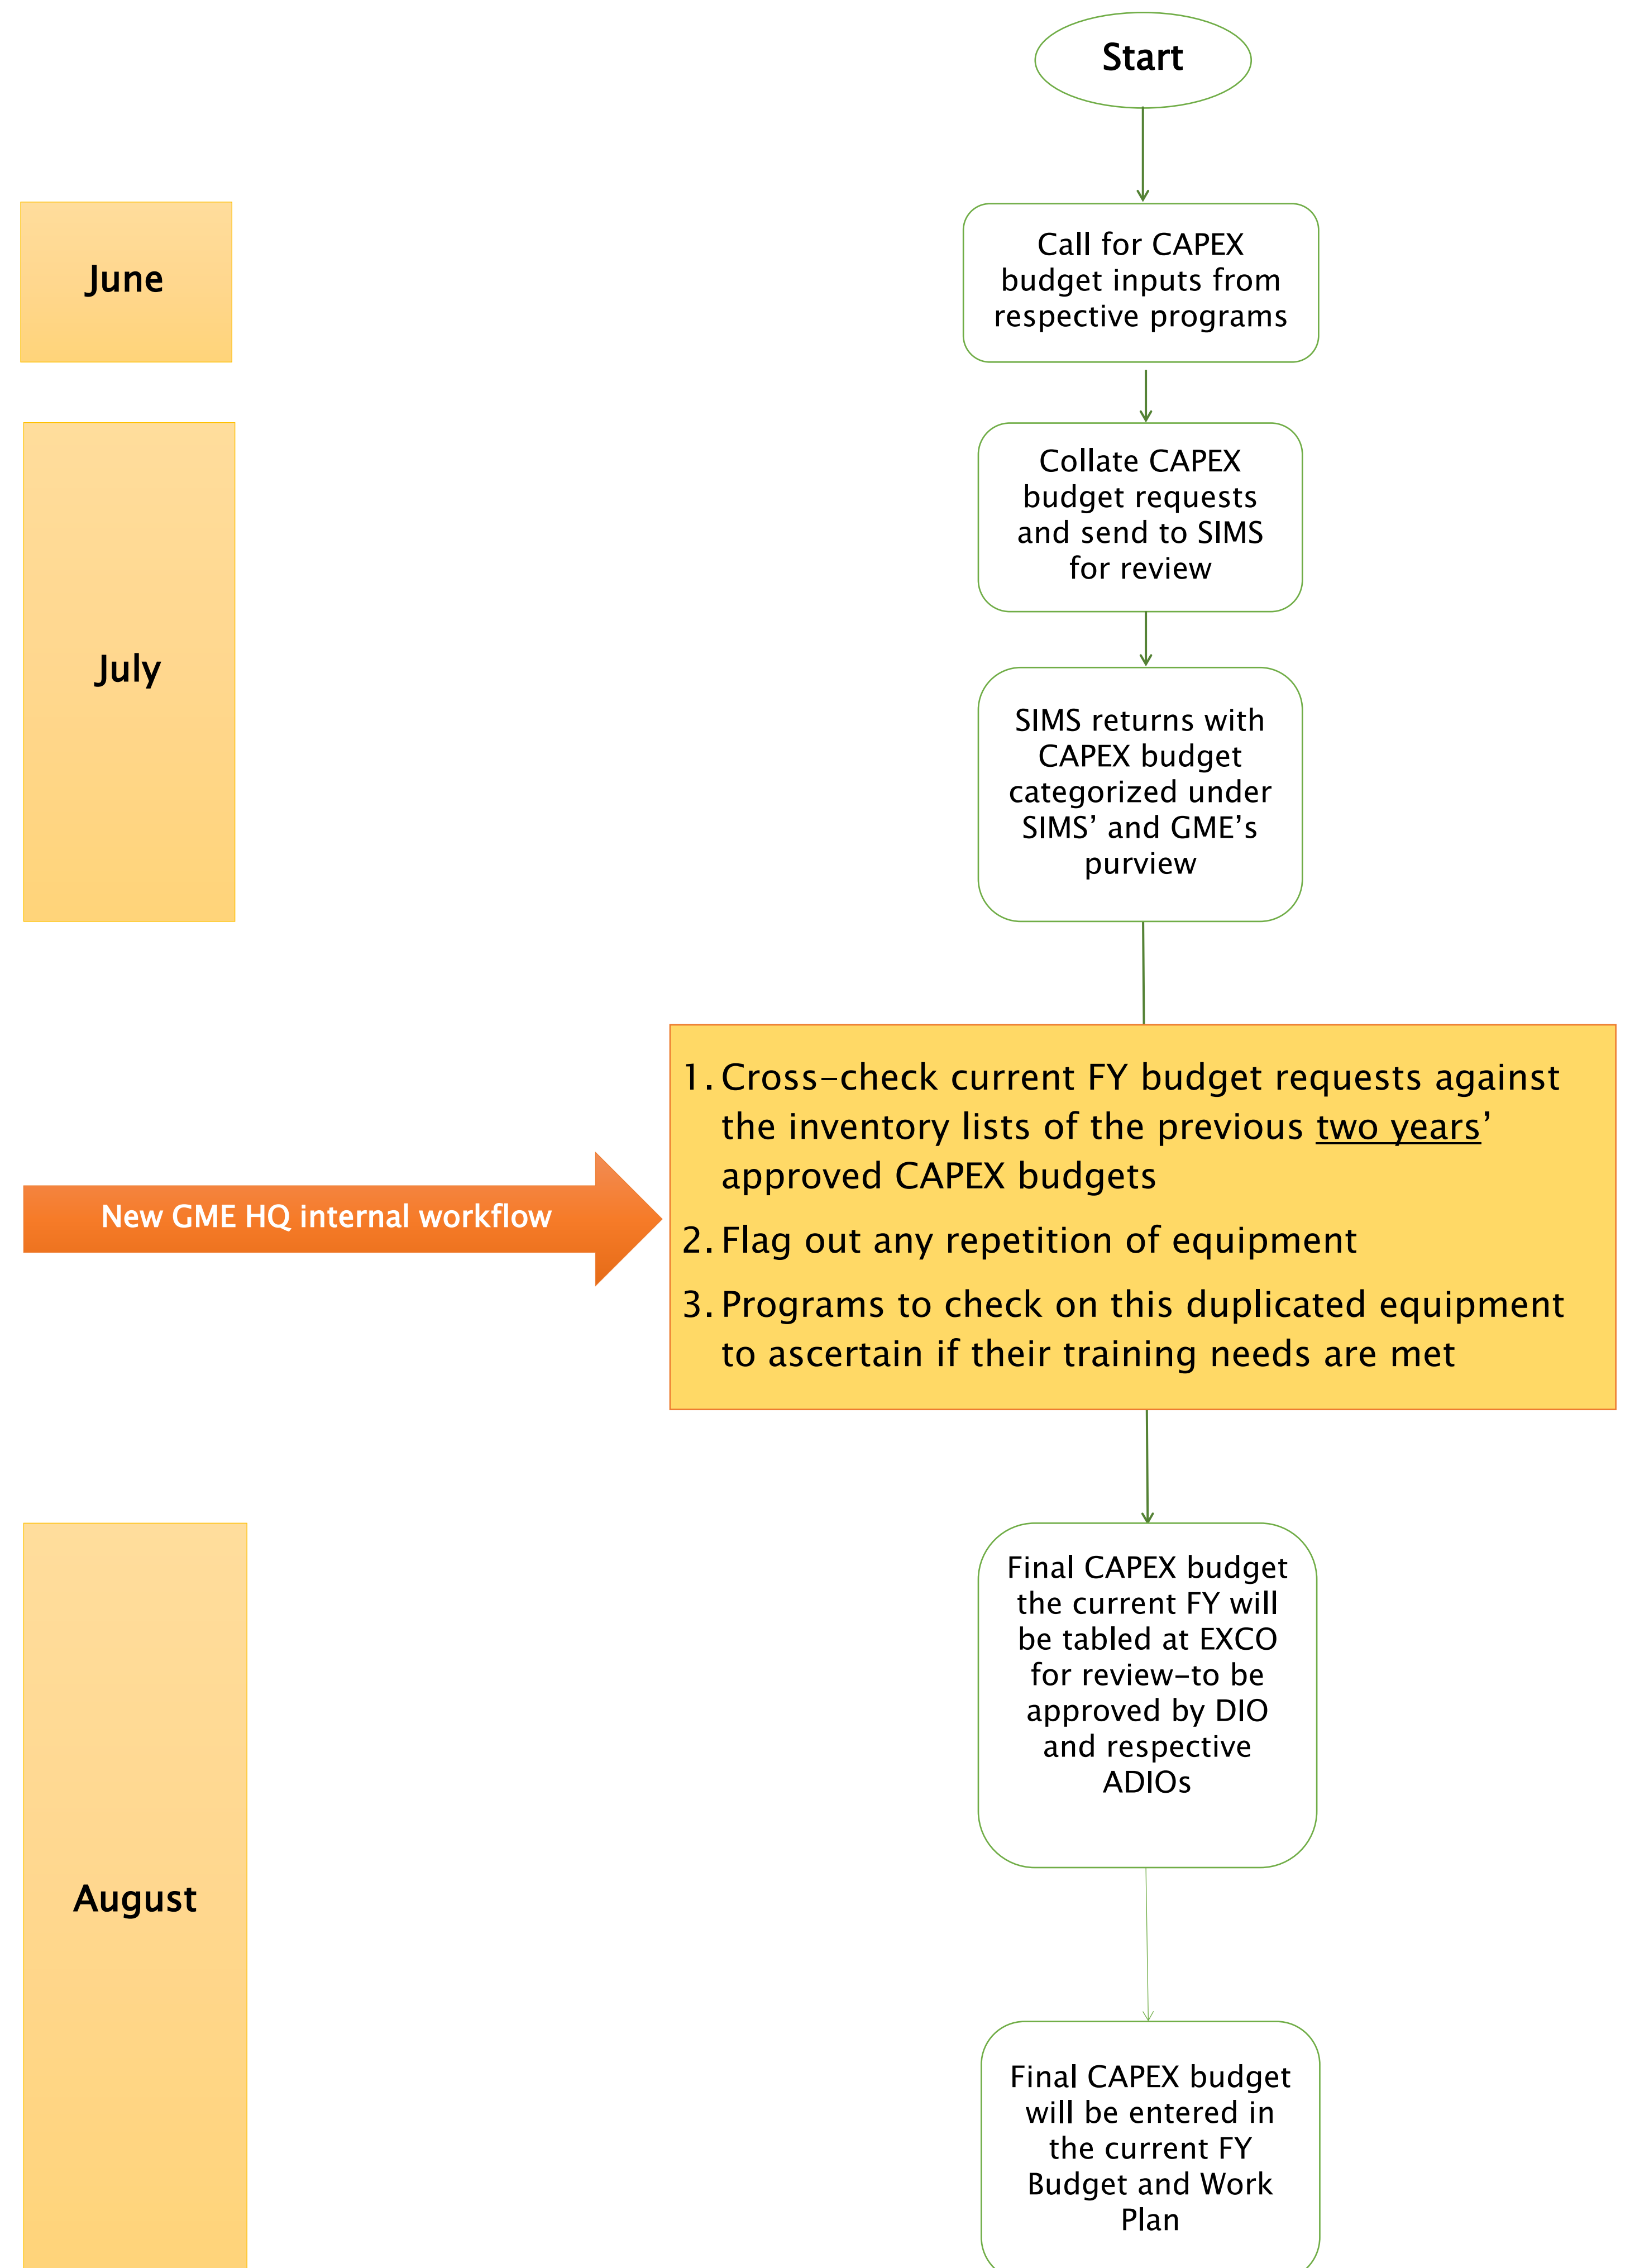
Start

June

Call for CAPEX budget inputs from respective programs

July

Collate CAPEX budget requests and send to SIMS for review

SIMS returns with CAPEX budget categorized under SIMS' and GME's purview

New GME HQ internal workflow

1. Cross-check current FY budget requests against the inventory lists of the previous two years' approved CAPEX budgets
2. Flag out any repetition of equipment
3. Programs to check on this duplicated equipment to ascertain if their training needs are met

August

Final CAPEX budget the current FY will be tabled at EXCO for review–to be approved by DIO and respective ADIOs

Final CAPEX budget will be entered in the current FY Budget and Work Plan